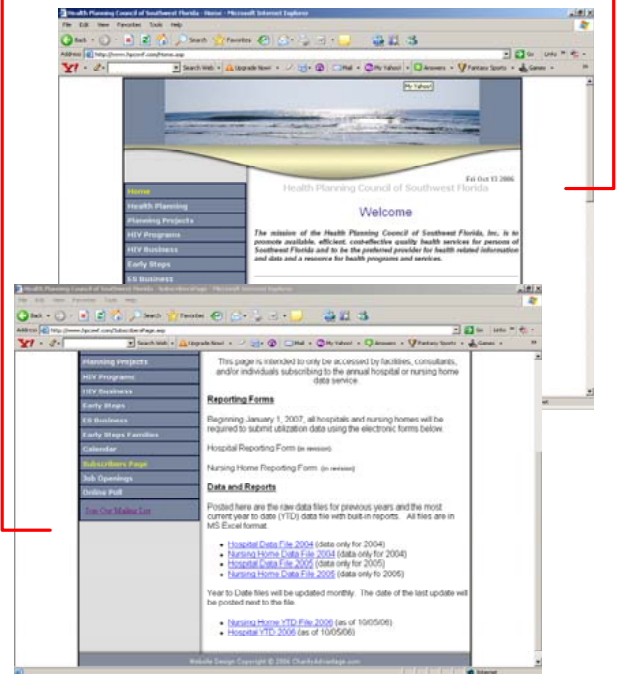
Health Planning Council of Southwest Florida - Home - Microsoft Internet Explorer

File Edit View Favorites Tools Help

Back Search Favorites

Address http://www.hpcswf.com/Home.asp

Go Links

Y! Search Web Upgrade Now! Mail My Yahoo! Answers Fantasy Sports Games

My Yahoo!

Fri Oct 13 2006

Health Planning Council of Southwest Florida

Home
Health Planning
Planning Projects
HIV Programs
HIV Business
Early Steps
ES Business

Welcome

The mission of the Health Planning Council of Southwest Florida, Inc. is to promote available, efficient, cost-effective quality health services for persons of Southwest Florida and to be the preferred provider for health related information and data and a resource for health programs and services.

Health Planning Council of Southwest Florida - SubscribersPage - Microsoft Internet Explorer

File Edit View Favorites Tools Help

Back Search Favorites

Address http://www.hpcswf.com/SubscribersPage.asp

Go Links

Y! Search Web Upgrade Now! Mail My Yahoo! Answers Fantasy Sports Games

Planning Projects
HIV Programs
HIV Business
Early Steps
ES Business
Early Steps Families
Calendar
Subscribers Page
Job Openings
Online Poll

Join Our Mailing List

This page is intended to only be accessed by facilities, consultants, and/or individuals subscribing to the annual hospital or nursing home data service.

Reporting Forms

Beginning January 1, 2007, all hospitals and nursing homes will be required to submit utilization data using the electronic forms below.

Hospital Reporting Form (in revision)

Nursing Home Reporting Form (in revision)

Data and Reports

Posted here are the raw data files for previous years and the most current year to date (YTD) data file with built-in reports. All files are in MS Excel format.

- Hospital Data File 2004 (data only for 2004)
- Nursing Home Data File 2004 (data only for 2004)
- Hospital Data File 2005 (data only for 2005)
- Nursing Home Data File 2005 (data only fo 2005)

Year to Date files will be updated monthly. The date of the last update will be posted next to the file.

- Nursing Home YTD File 2006 (as of 10/05/06)
- Hospital YTD 2006 (as of 10/05/06)

Website Design Copyright © 2006 CharityAdvantage.com

Internet